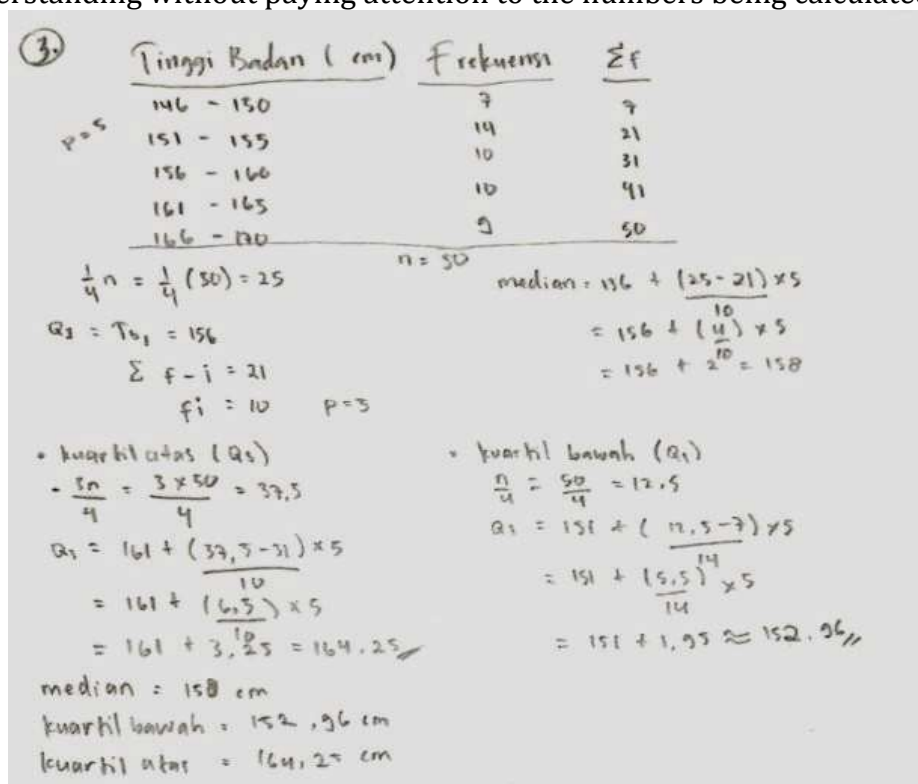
erstanding without paying attention to the numbers being calculated

③

| Tinggi Badan ( cm) | Frekuensi | $\Sigma f$ |
|---|---|---|
| 146 - 150 | 7 | 7 |
| 151 - 155 | 14 | 21 |
| 156 - 160 | 10 | 31 |
| 161 - 165 | 10 | 41 |
| 166 - 170 | 9 | 50 |

p = 5

n = 50

$\frac{1}{4}n = \frac{1}{4}(50) = 25$

$Q_2 = Tb_1 = 156$

$\Sigma f - i = 21$

$fi = 10$  p = 5

median = $156 + \frac{(25-21)}{10} \times 5$
$= 156 + \frac{(4)}{10} \times 5$
$= 156 + 2 = 158$

• kuartil atas ($Q_3$)
$\cdot \frac{3n}{4} = \frac{3 \times 50}{4} = 37,5$
$Q_3 = 161 + \frac{(37,5 - 31)}{10} \times 5$
$= 161 + \frac{(6,5)}{10} \times 5$
$= 161 + 3,25 = 164.25$

• kuartil bawah ($Q_1$)
$\frac{n}{4} = \frac{50}{4} = 12,5$
$Q_1 = 151 + \frac{(12,5 - 7)}{14} \times 5$
$= 151 + \frac{(5,5)}{14} \times 5$
$= 151 + 1,95 \approx 152.96$

median : 158 cm
kuartil bawah = 152 ,96 cm
kuartil atas = 164,25 cm